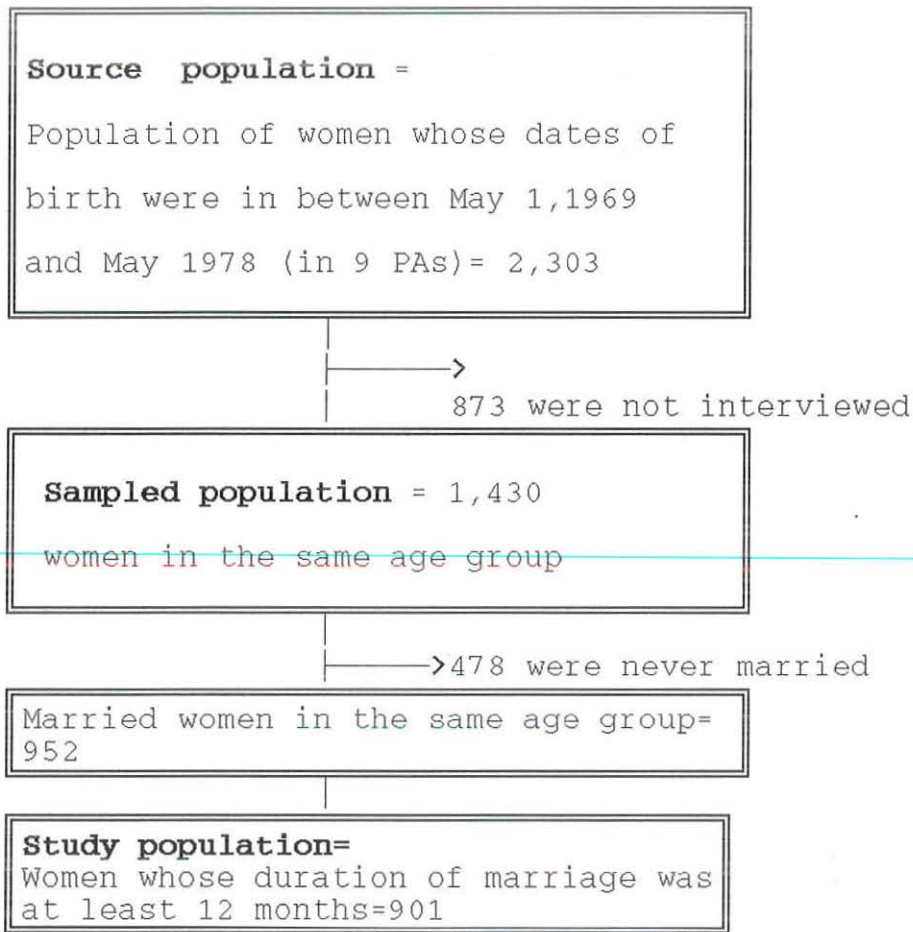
**Source population** =
Population of women whose dates of birth were in between May 1,1969 and May 1978 (in 9 PAs)= 2,303

873 were not interviewed

**Sampled population** = 1,430
women in the same age group

478 were never married

Married women in the same age group= 952

**Study population=**
Women whose duration of marriage was at least 12 months=901